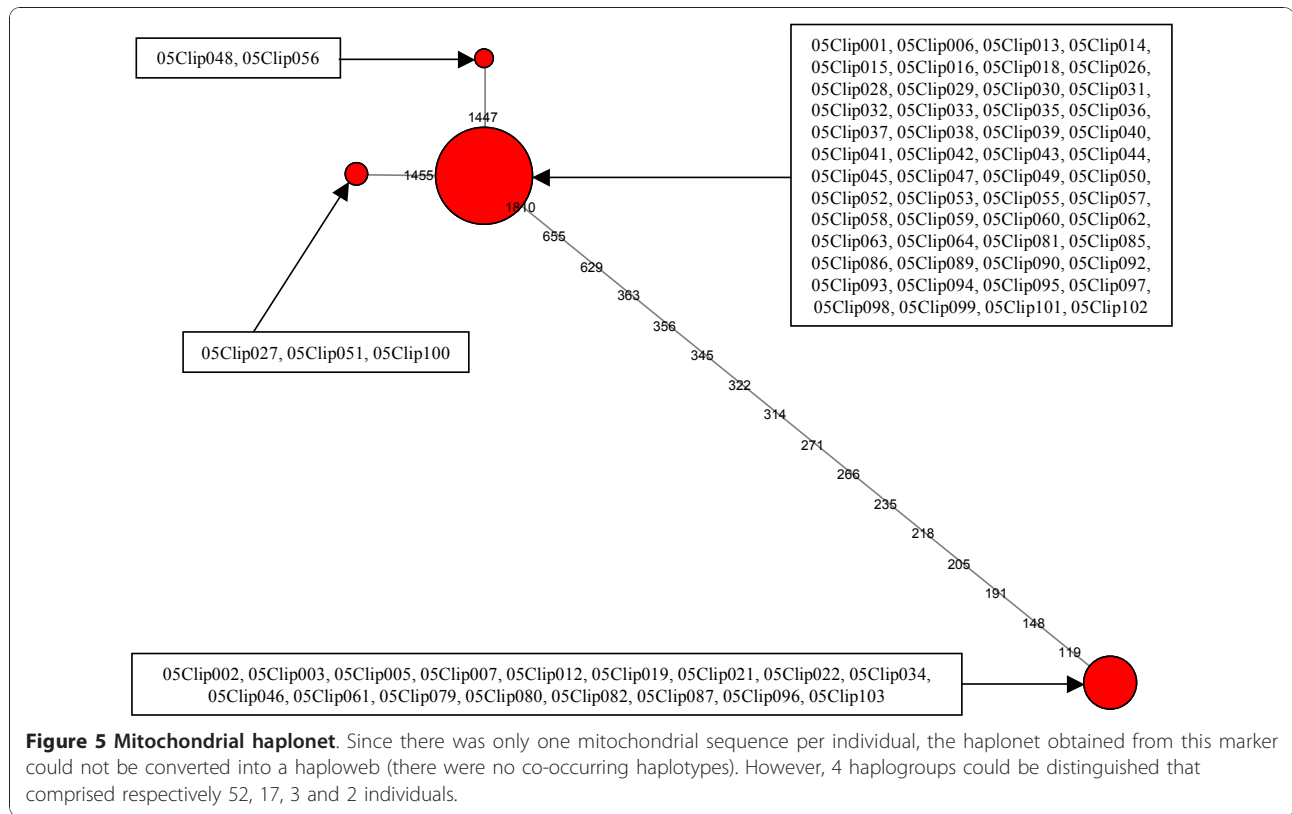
05Clip048, 05Clip056

05Clip001, 05Clip006, 05Clip013, 05Clip014, 05Clip015, 05Clip016, 05Clip018, 05Clip026, 05Clip028, 05Clip029, 05Clip030, 05Clip031, 05Clip032, 05Clip033, 05Clip035, 05Clip036, 05Clip037, 05Clip038, 05Clip039, 05Clip040, 05Clip041, 05Clip042, 05Clip043, 05Clip044, 05Clip045, 05Clip047, 05Clip049, 05Clip050, 05Clip052, 05Clip053, 05Clip055, 05Clip057, 05Clip058, 05Clip059, 05Clip060, 05Clip062, 05Clip063, 05Clip064, 05Clip081, 05Clip085, 05Clip086, 05Clip089, 05Clip090, 05Clip092, 05Clip093, 05Clip094, 05Clip095, 05Clip097, 05Clip098, 05Clip099, 05Clip101, 05Clip102

1447

1455

1810

655

629

363

356

345

322

314

271

266

235

218

205

191

148

119

05Clip027, 05Clip051, 05Clip100

05Clip002, 05Clip003, 05Clip005, 05Clip007, 05Clip012, 05Clip019, 05Clip021, 05Clip022, 05Clip034, 05Clip046, 05Clip061, 05Clip079, 05Clip080, 05Clip082, 05Clip087, 05Clip096, 05Clip103

**Figure 5 Mitochondrial haplonet**. Since there was only one mitochondrial sequence per individual, the haplonet obtained from this marker could not be converted into a haploweb (there were no co-occurring haplotypes). However, 4 haplogroups could be distinguished that comprised respectively 52, 17, 3 and 2 individuals.